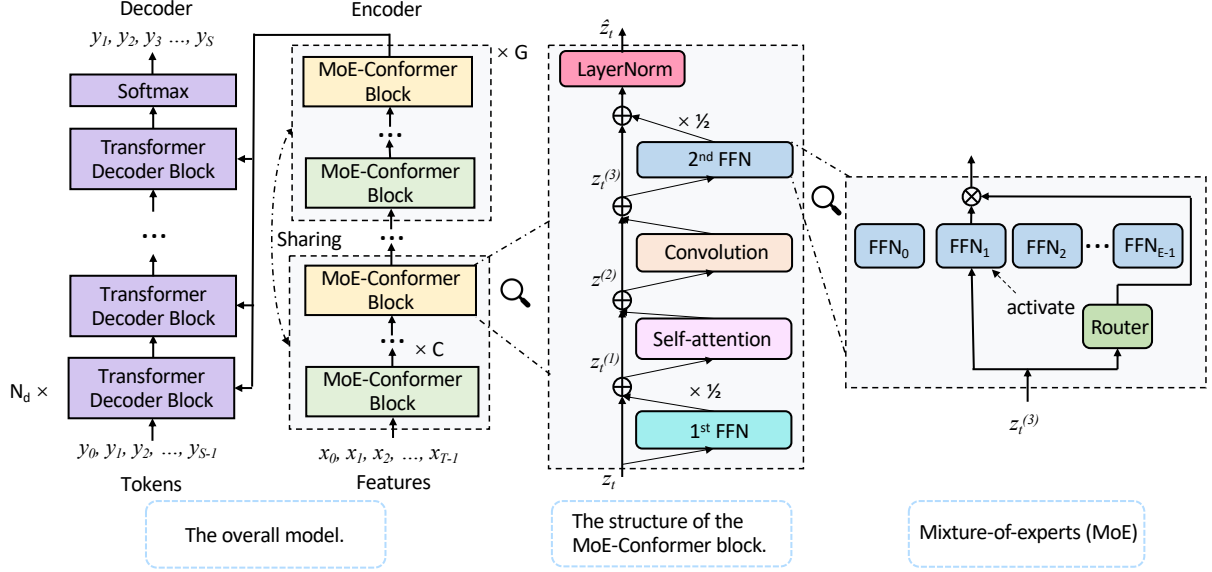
Decoder

$y_1, y_2, y_3, \ldots, y_S$

Softmax

Transformer Decoder Block

...

Transformer Decoder Block

$N_d$ ×

Transformer Decoder Block

$y_0, y_1, y_2, \ldots, y_{S-1}$

Tokens

Encoder

× G

MoE-Conformer Block

...

MoE-Conformer Block

Sharing

...

MoE-Conformer Block

... × C

MoE-Conformer Block

$x_0, x_1, x_2, \ldots, x_{T-1}$

Features

The overall model.

$\hat{z}_t$

LayerNorm

× ½

2nd FFN

$z_t^{(3)}$

Convolution

$z^{(2)}$

Self-attention

$z_t^{(1)}$

× ½

1st FFN

$z_t$

The structure of the MoE-Conformer block.

FFN$_0$

FFN$_1$

FFN$_2$

...

FFN$_{E-1}$

activate

Router

$z_t^{(3)}$

Mixture-of-experts (MoE)